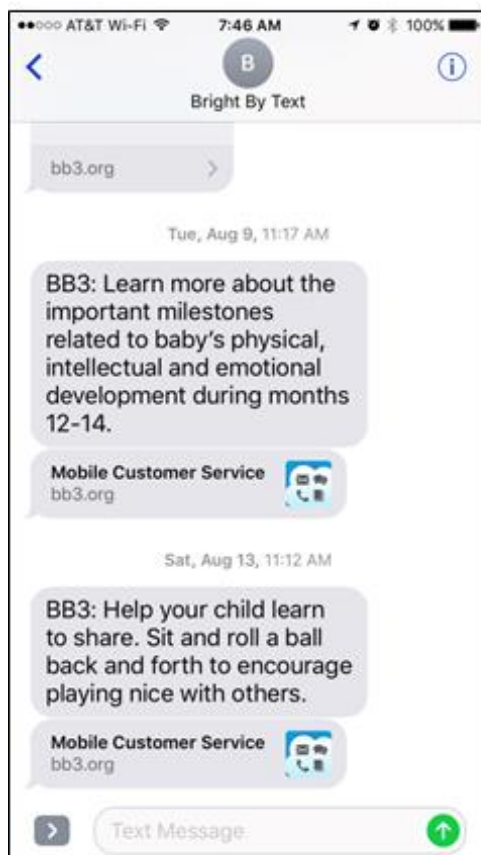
●●○○○ AT&T Wi-Fi 7:46 AM 100%

<

B

Bright By Text

ⓘ

bb3.org >

Tue, Aug 9, 11:17 AM

BB3: Learn more about the important milestones related to baby's physical, intellectual and emotional development during months 12-14.

Mobile Customer Service
bb3.org

Sat, Aug 13, 11:12 AM

BB3: Help your child learn to share. Sit and roll a ball back and forth to encourage playing nice with others.

Mobile Customer Service
bb3.org

Text Message